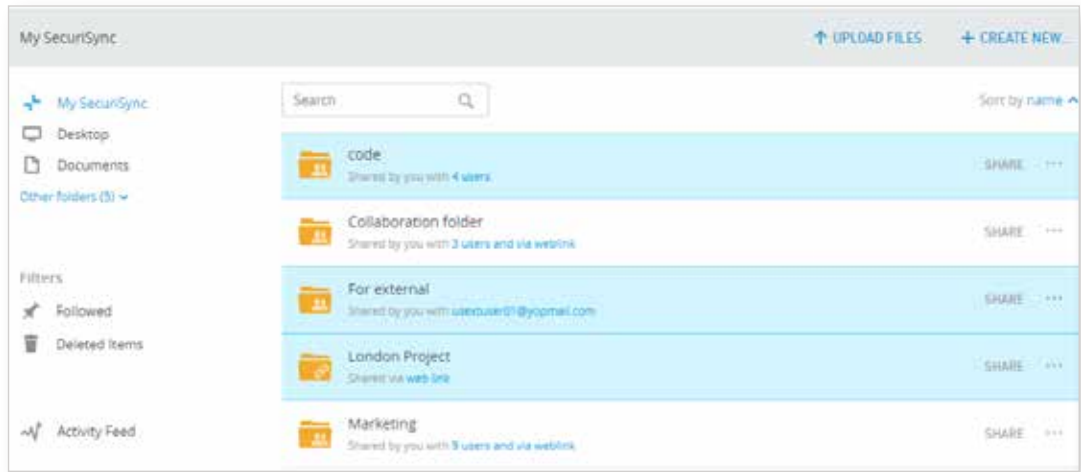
My SecuriSync

UPLOAD FILES

+ CREATE NEW...

My SecuriSync

Desktop

Documents

Other folders (5)

Filters

Followed

Deleted Items

Activity Feed

Search

Sort by name

code
Shared by you with 4 users
SHARE ···

Collaboration folder
Shared by you with 3 users and via weblink
SHARE ···

For external
Shared by you with usextuser01@yopmail.com
SHARE ···

London Project
Shared via web link
SHARE ···

Marketing
Shared by you with 9 users and via weblink
SHARE ···